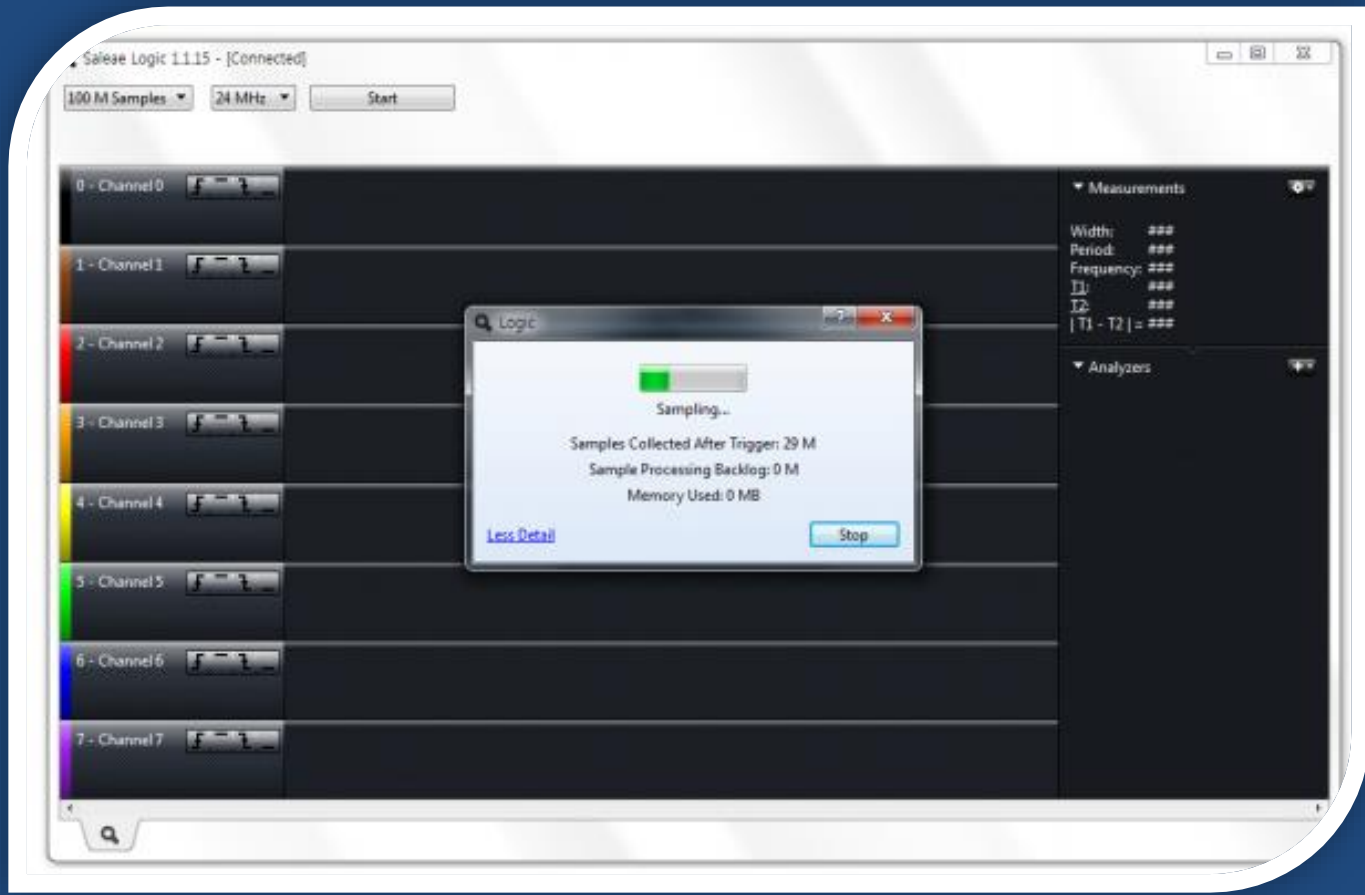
Saleae Logic 1.1.15 - [Connected]

100 M Samples ▾ 24 MHz ▾ Start

0 - Channel 0
1 - Channel 1
2 - Channel 2
3 - Channel 3
4 - Channel 4
5 - Channel 5
6 - Channel 6
7 - Channel 7

▾ Measurements

Width: ###
Period: ###
Frequency: ###
T1: ###
T2: ###
| T1 - T2 | = ###

▾ Analyzers

Logic

Sampling...

Samples Collected After Trigger: 29 M

Sample Processing Backlog: 0 M

Memory Used: 0 MB

Less Detail

Stop